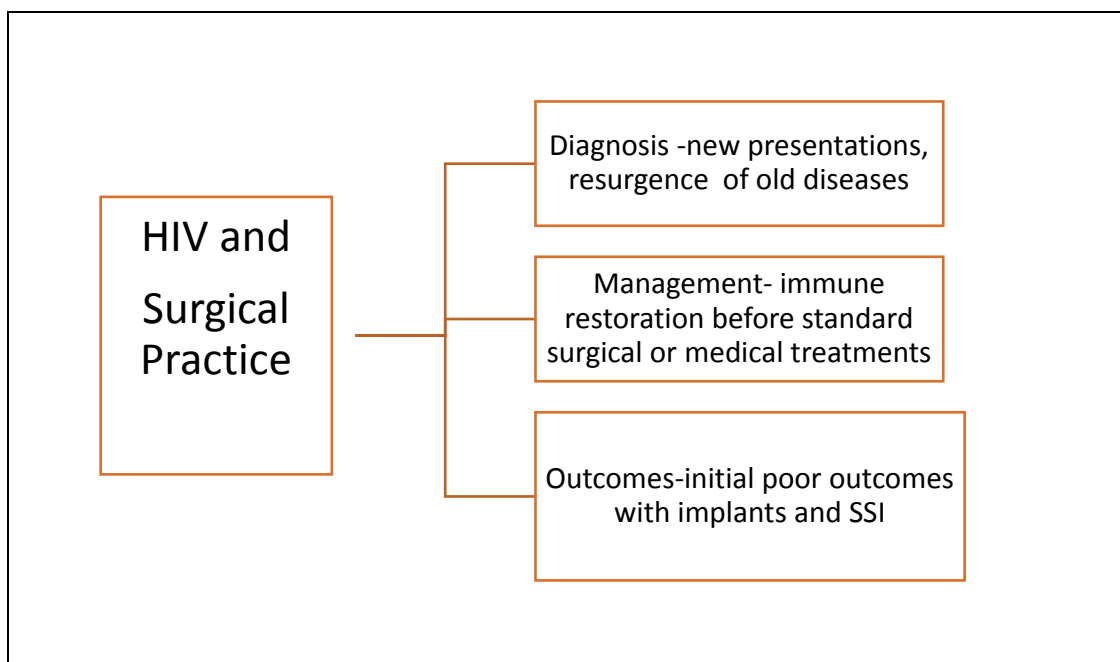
HIV and Surgical Practice

Diagnosis -new presentations, resurgence of old diseases

Management- immune restoration before standard surgical or medical treatments

Outcomes-initial poor outcomes with implants and SSI